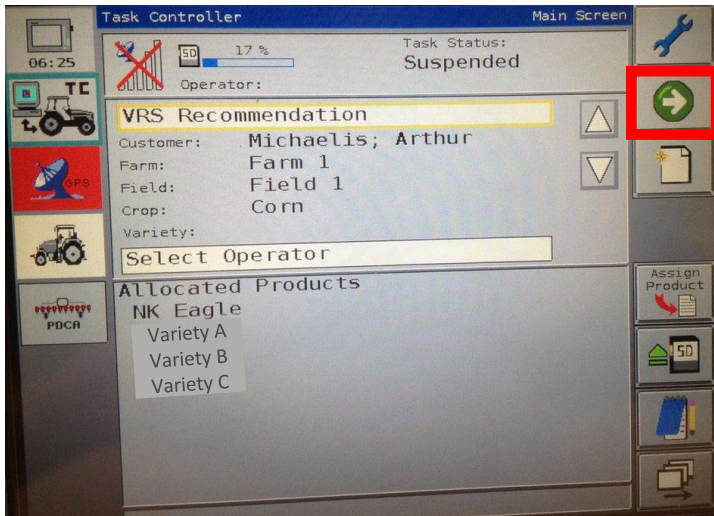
06:25

TC

GPS

PDCA

Task Controller

Main Screen

SD

17 %

Operator:

Task Status:
Suspended

VRS Recommendation

Customer: Michaelis; Arthur

Farm: Farm 1

Field: Field 1

Crop: Corn

Variety:

Select Operator

Allocated Products

NK Eagle

Variety A

Variety B

Variety C

Assign Product

SD